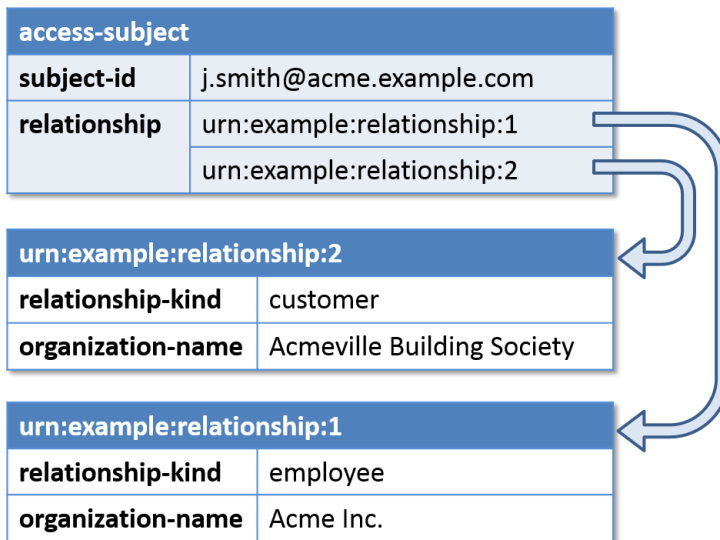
| access-subject | |
|---|---|
| subject-id | j.smith@acme.example.com |
| relationship | urn:example:relationship:1 |
| | urn:example:relationship:2 |

| urn:example:relationship:2 | |
|---|---|
| relationship-kind | customer |
| organization-name | Acmeville Building Society |

| urn:example:relationship:1 | |
|---|---|
| relationship-kind | employee |
| organization-name | Acme Inc. |